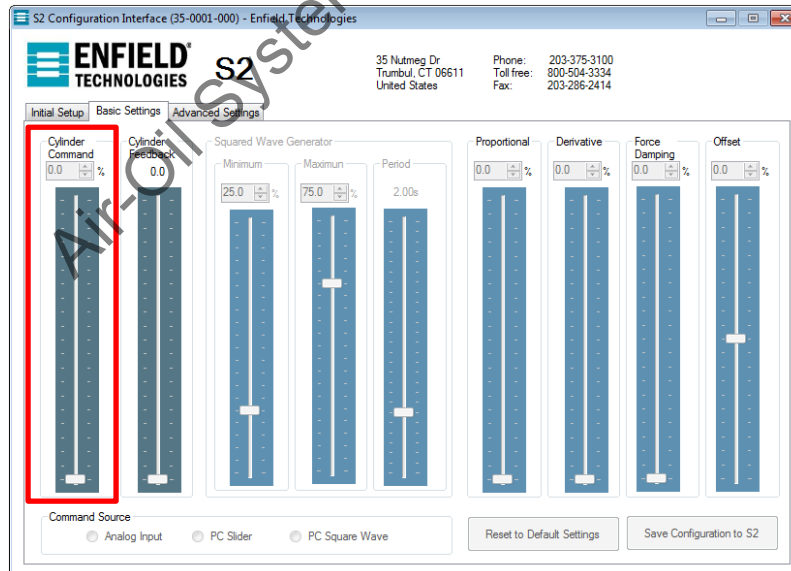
S2 Configuration Interface (35-0001-000) - Enfield Technologies

ENFIELD TECHNOLOGIES

S2

35 Nutmeg Dr
Trumbul, CT 06611
United States

Phone: 203-375-3100
Toll free: 800-504-3334
Fax: 203-286-2414

Air-Oil Systems

Initial Setup | Basic Settings | Advanced Settings

Cylinder Command
0.0 %

Cylinder Feedback
0.0

Squared Wave Generator

Minimum
25.0 %

Maximum
75.0 %

Period
2.00s

Proportional
0.0 %

Derivative
0.0 %

Force Damping
0.0 %

Offset
0.0 %

Command Source
Analog Input
PC Slider
PC Square Wave

Reset to Default Settings

Save Configuration to S2